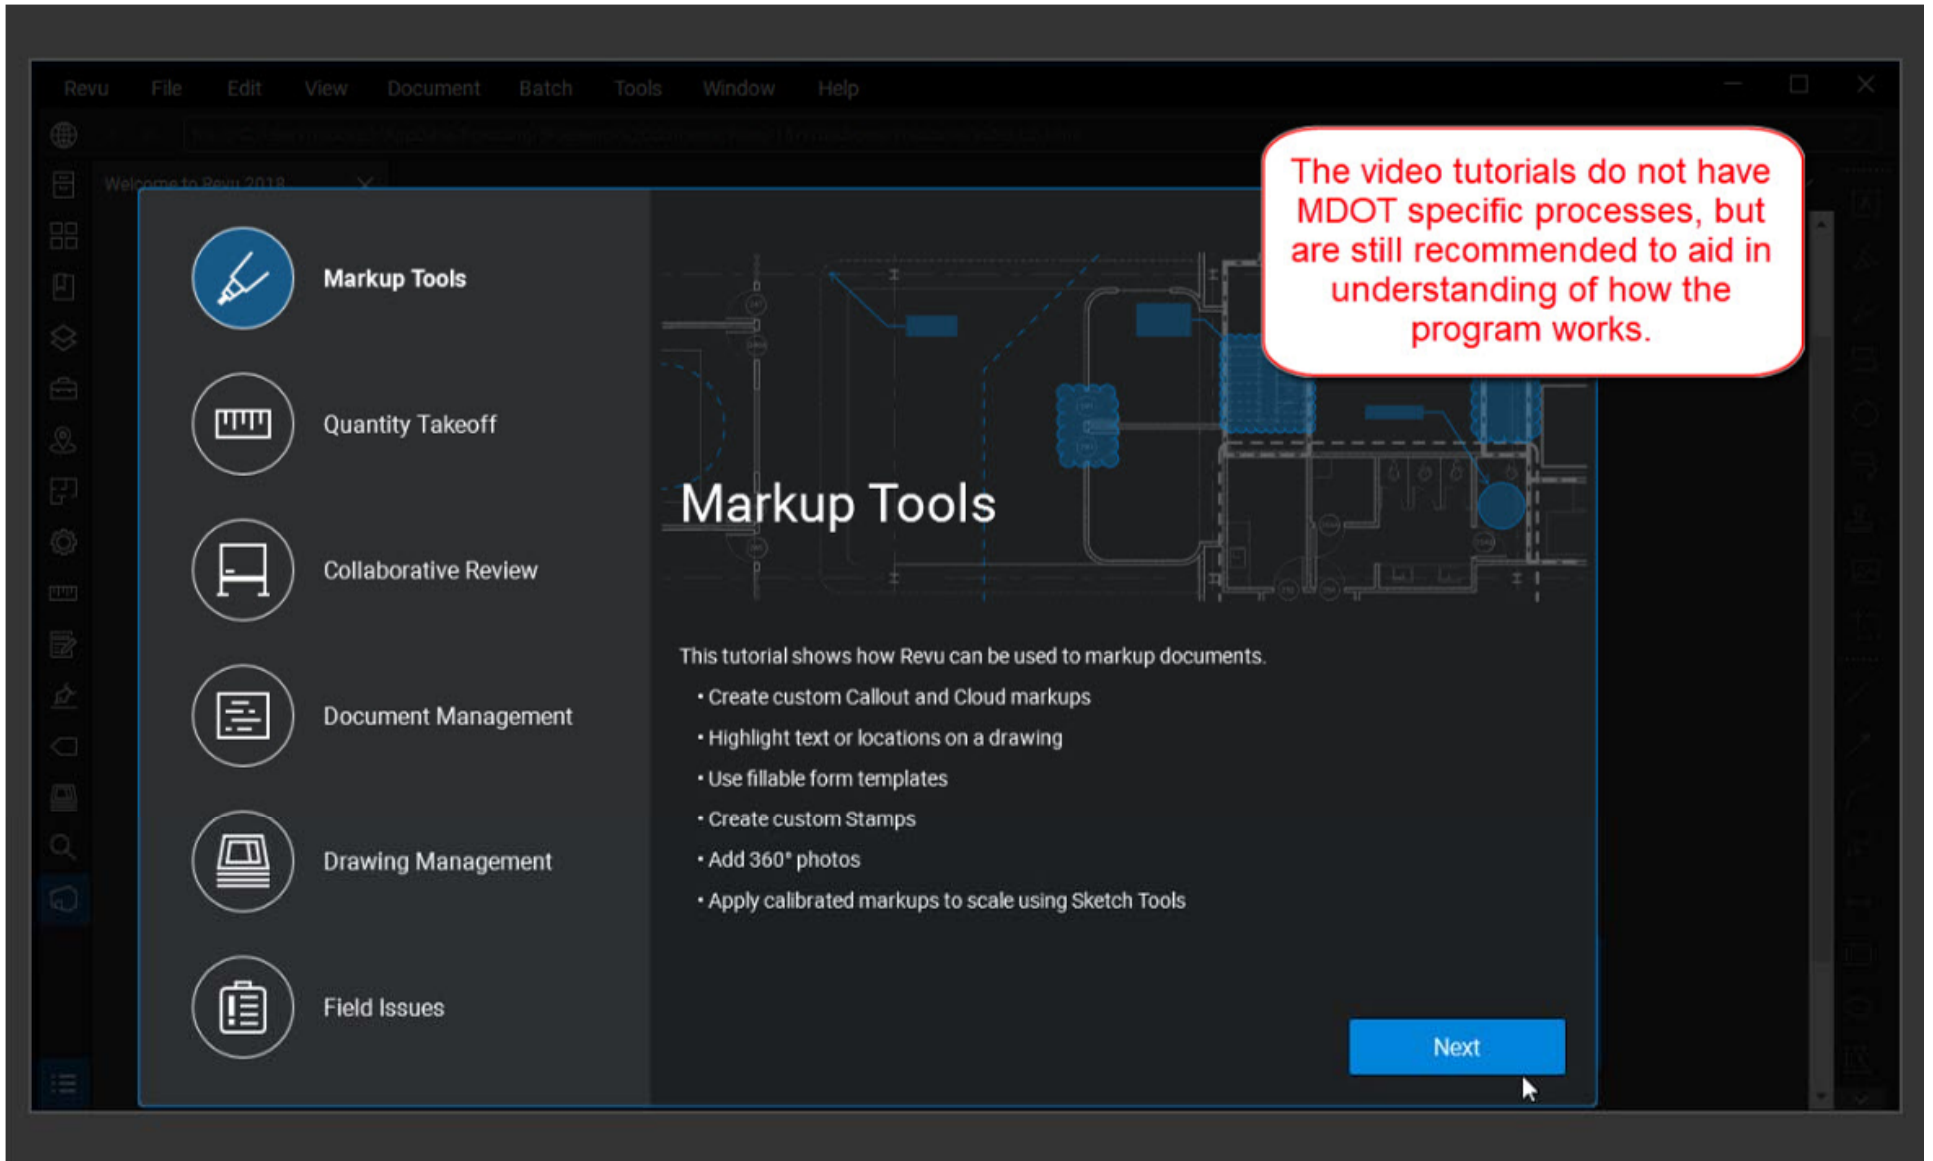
Revu File Edit View Document Batch Tools Window Help

Welcome to Revu 2018

The video tutorials do not have MDOT specific processes, but are still recommended to aid in understanding of how the program works.

Markup Tools

Quantity Takeoff

Collaborative Review

Document Management

Drawing Management

Field Issues

Markup Tools

This tutorial shows how Revu can be used to markup documents.

• Create custom Callout and Cloud markups

• Highlight text or locations on a drawing

• Use fillable form templates

• Create custom Stamps

• Add 360° photos

• Apply calibrated markups to scale using Sketch Tools

Next